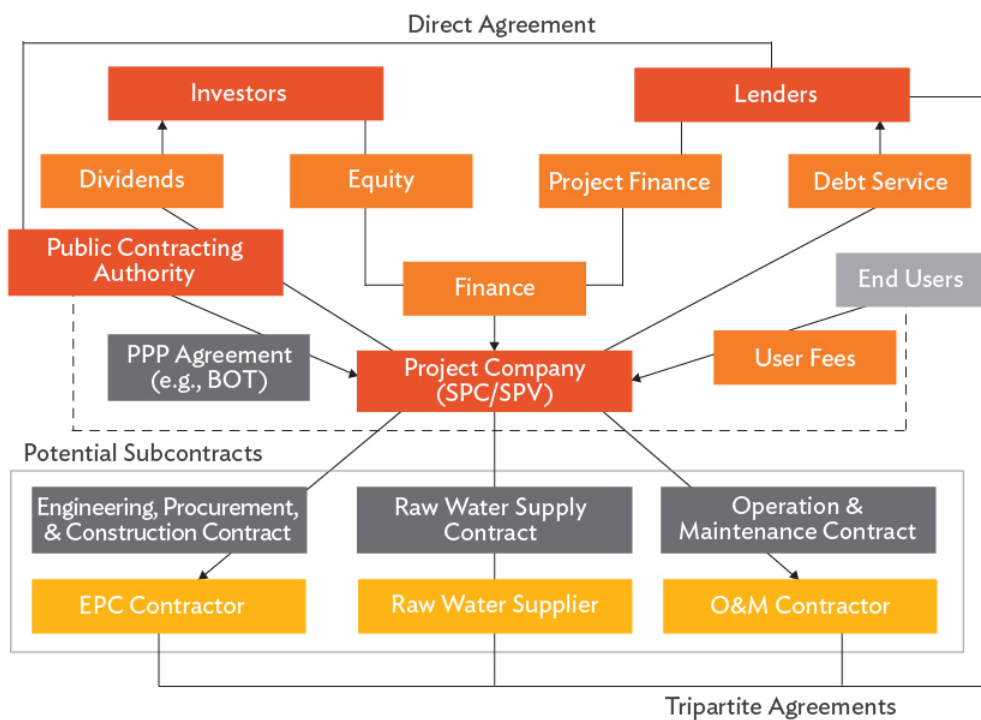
Direct Agreement

Investors

Lenders

Dividends

Equity

Project Finance

Debt Service

Public Contracting Authority

Finance

End Users

PPP Agreement (e.g., BOT)

Project Company (SPC/SPV)

User Fees

Potential Subcontracts

Engineering, Procurement, & Construction Contract

Raw Water Supply Contract

Operation & Maintenance Contract

EPC Contractor

Raw Water Supplier

O&M Contractor

Tripartite Agreements